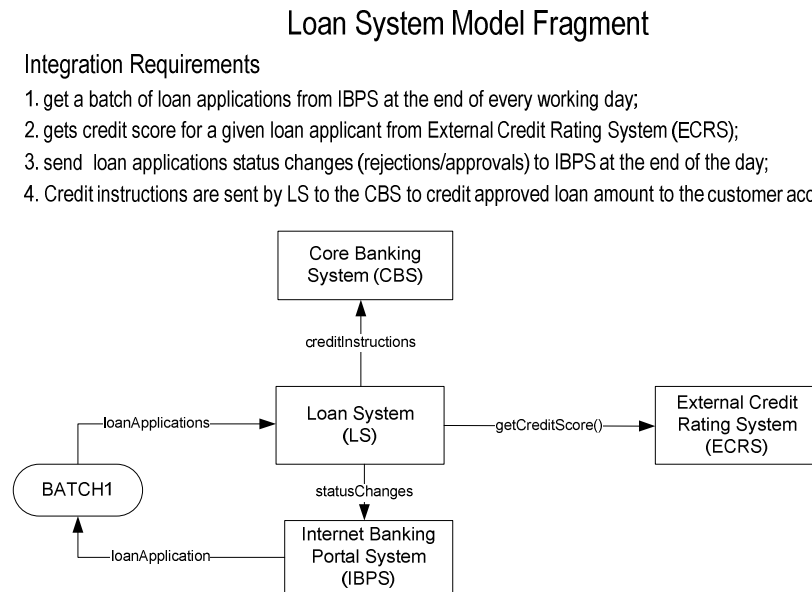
Loan System Model Fragment

Integration Requirements

1. get a batch of loan applications from IBPS at the end of every working day;

2. gets credit score for a given loan applicant from External Credit Rating System (ECRS);

3. send loan applications status changes (rejections/approvals) to IBPS at the end of the day;

4. Credit instructions are sent by LS to the CBS to credit approved loan amount to the customer acc

Core Banking System (CBS)

creditInstructions

loanApplications

Loan System (LS)

getCreditScore()

External Credit Rating System (ECRS)

BATCH1

statusChanges

loanApplication

Internet Banking Portal System (IBPS)